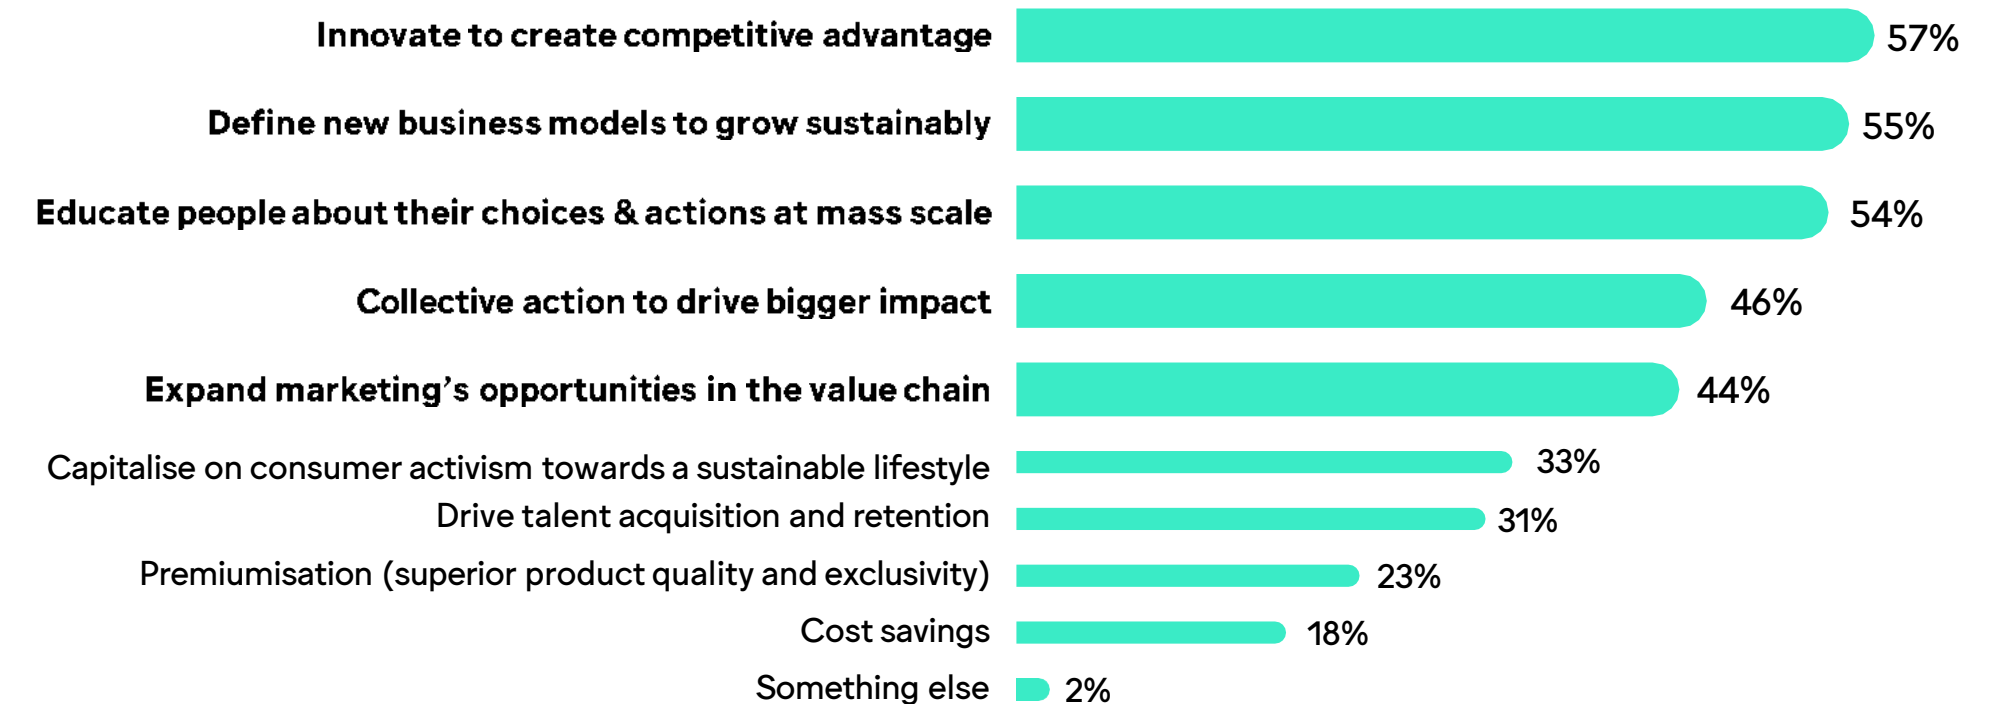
Innovate to create competitive advantage 57%
Define new business models to grow sustainably 55%
Educate people about their choices & actions at mass scale 54%
Collective action to drive bigger impact 46%
Expand marketing's opportunities in the value chain 44%
Capitalise on consumer activism towards a sustainable lifestyle 33%
Drive talent acquisition and retention 31%
Premiumisation (superior product quality and exclusivity) 23%
Cost savings 18%
Something else 2%